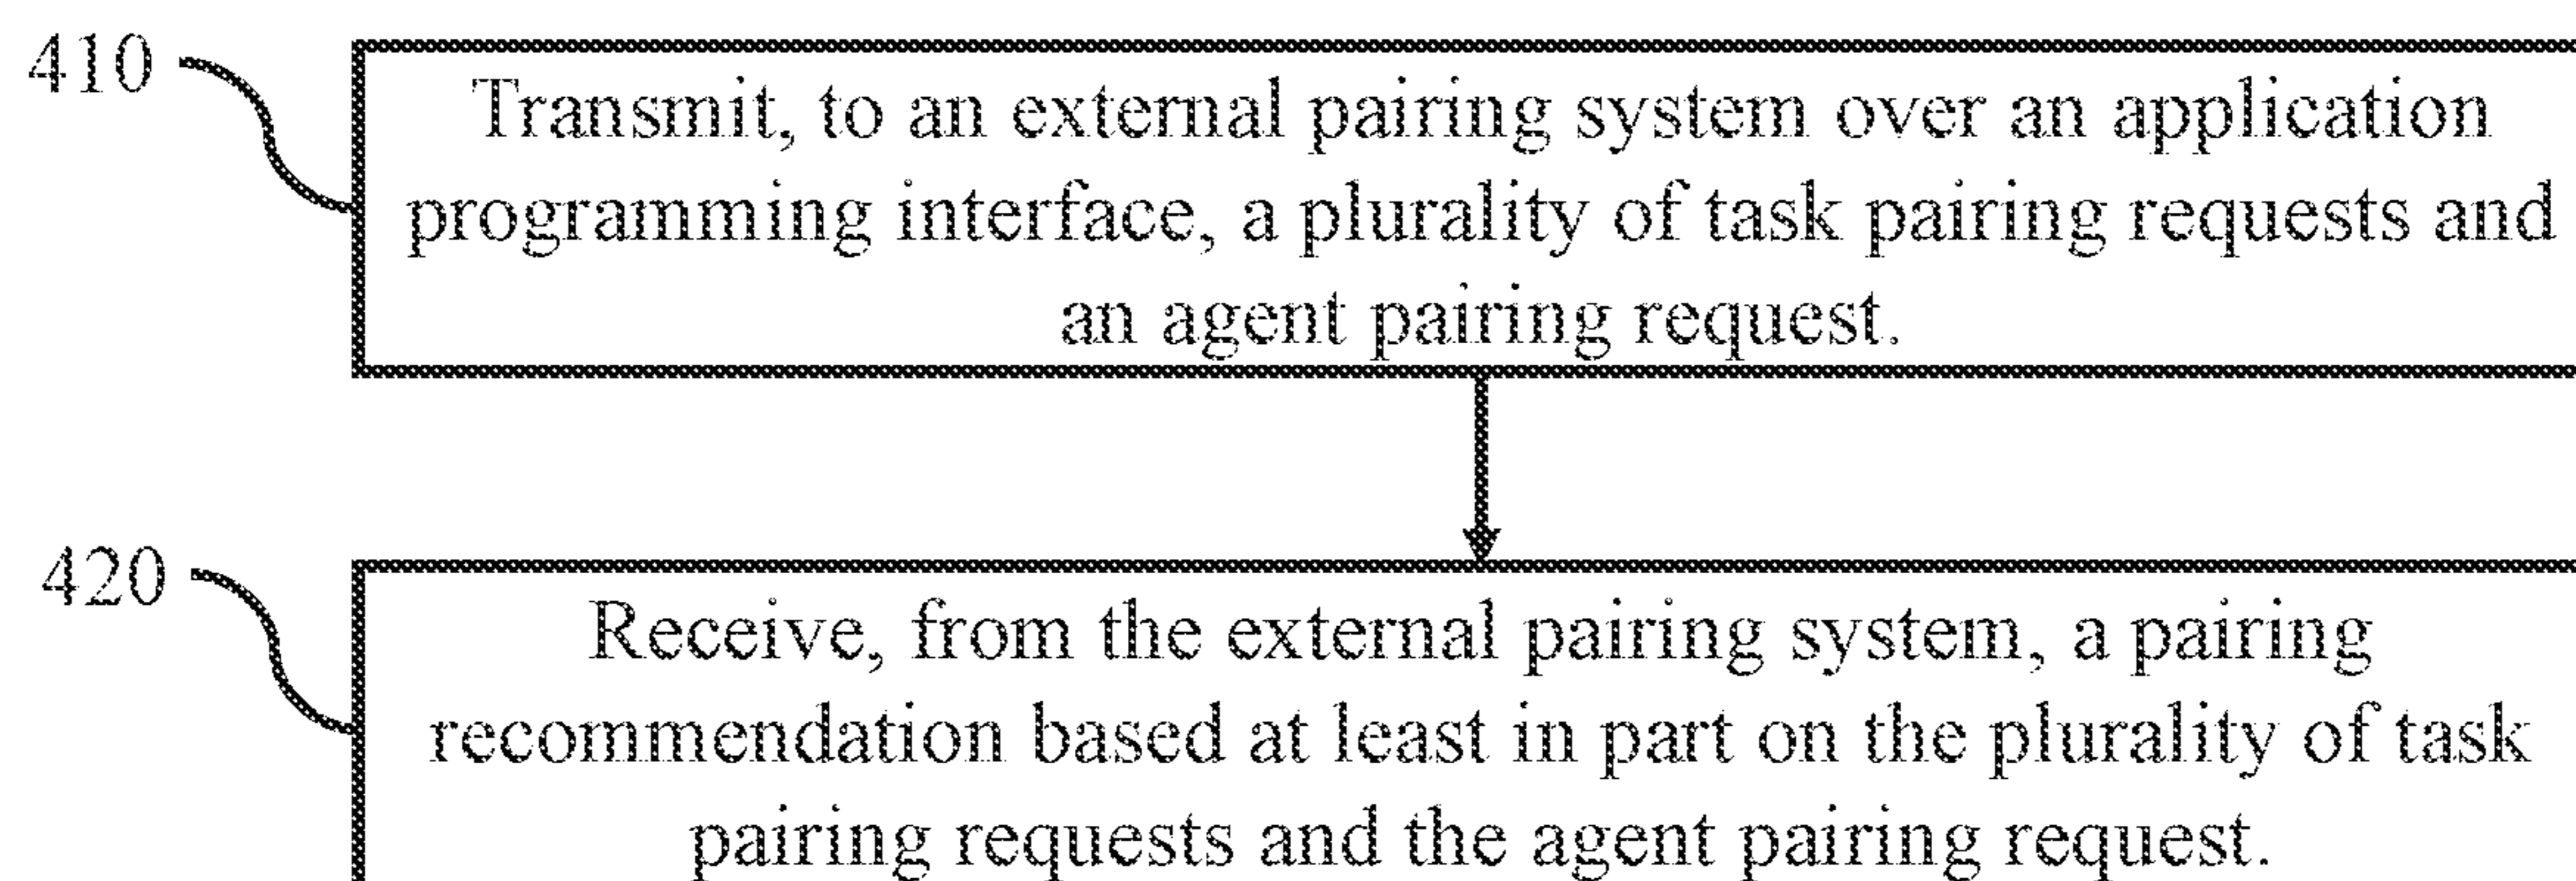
410

Transmit, to an external pairing system over an application programming interface, a plurality of task pairing requests and an agent pairing request.

420

Receive, from the external pairing system, a pairing recommendation based at least in part on the plurality of task pairing requests and the agent pairing request.